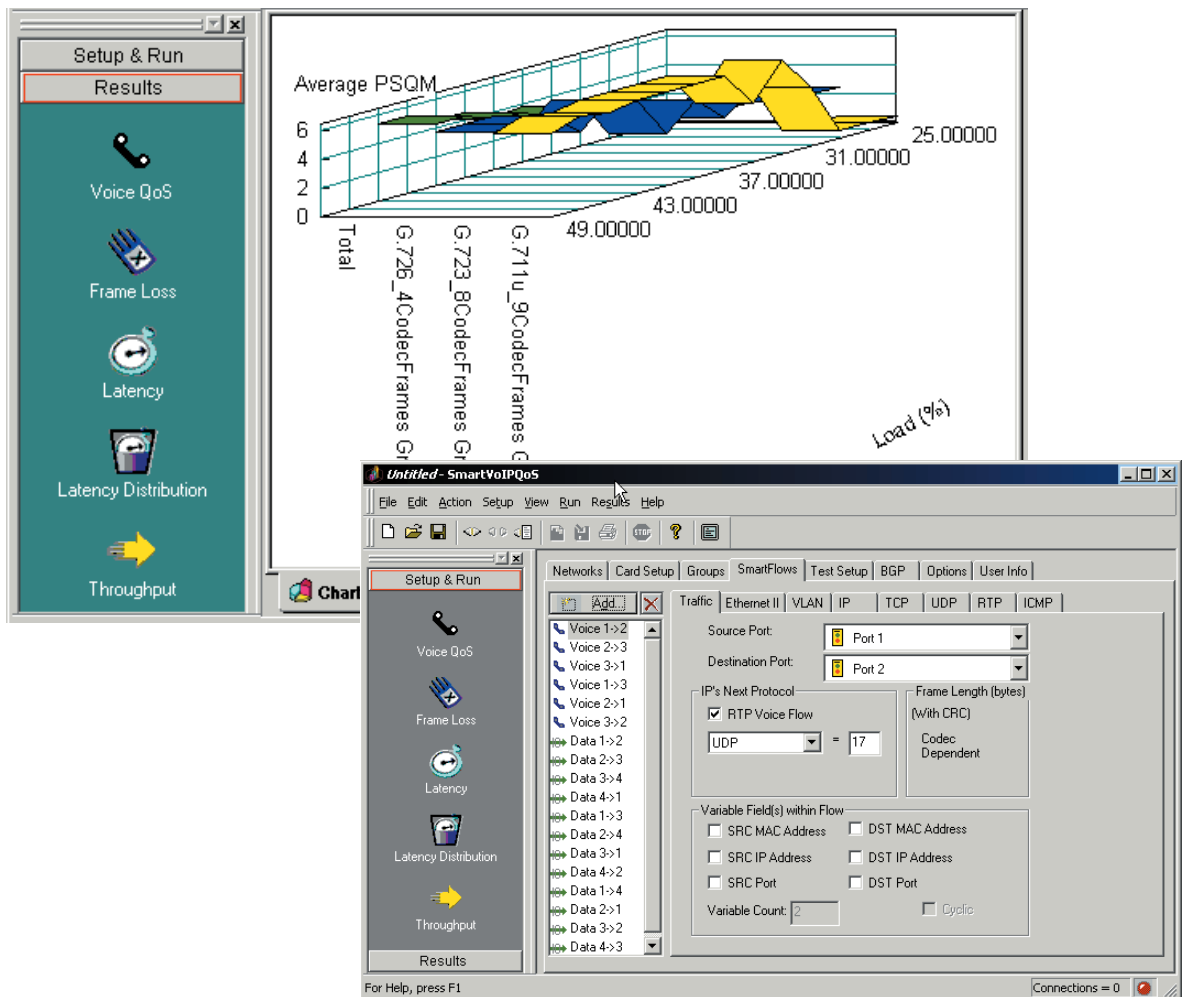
Setup & Run
Results
Voice QoS
Frame Loss
Latency
Latency Distribution
Throughput
Chart

Average PSQM
6
4
2
0
Total
G.726_4CodecFrames Gr
G.723_8CodecFrames Gr
G.711u_9CodecFrames G
25.00000
31.00000
37.00000
43.00000
49.00000
Load (%)

Untitled - SmartVoIPQoS
File Edit Action Setup View Run Results Help
Setup & Run
Voice QoS
Frame Loss
Latency
Latency Distribution
Throughput
Results
Networks | Card Setup | Groups | SmartFlows | Test Setup | BGP | Options | User Info
Add...
Voice 1->2
Voice 2->3
Voice 3->1
Voice 1->3
Voice 2->1
Voice 3->2
Data 1->2
Data 2->3
Data 3->4
Data 4->1
Data 1->3
Data 2->4
Data 3->1
Data 4->2
Data 1->4
Data 2->1
Data 3->2
Data 4->3
Traffic | Ethernet II | VLAN | IP | TCP | UDP | RTP | ICMP
Source Port:
Port 1
Destination Port:
Port 2
IP's Next Protocol
RTP Voice Flow
UDP
=
17
Frame Length (bytes)
(With CRC)
Codec Dependent
Variable Field(s) within Flow
SRC MAC Address
DST MAC Address
SRC IP Address
DST IP Address
SRC Port
DST Port
Variable Count:
2
Cyclic
For Help, press F1
Connections = 0